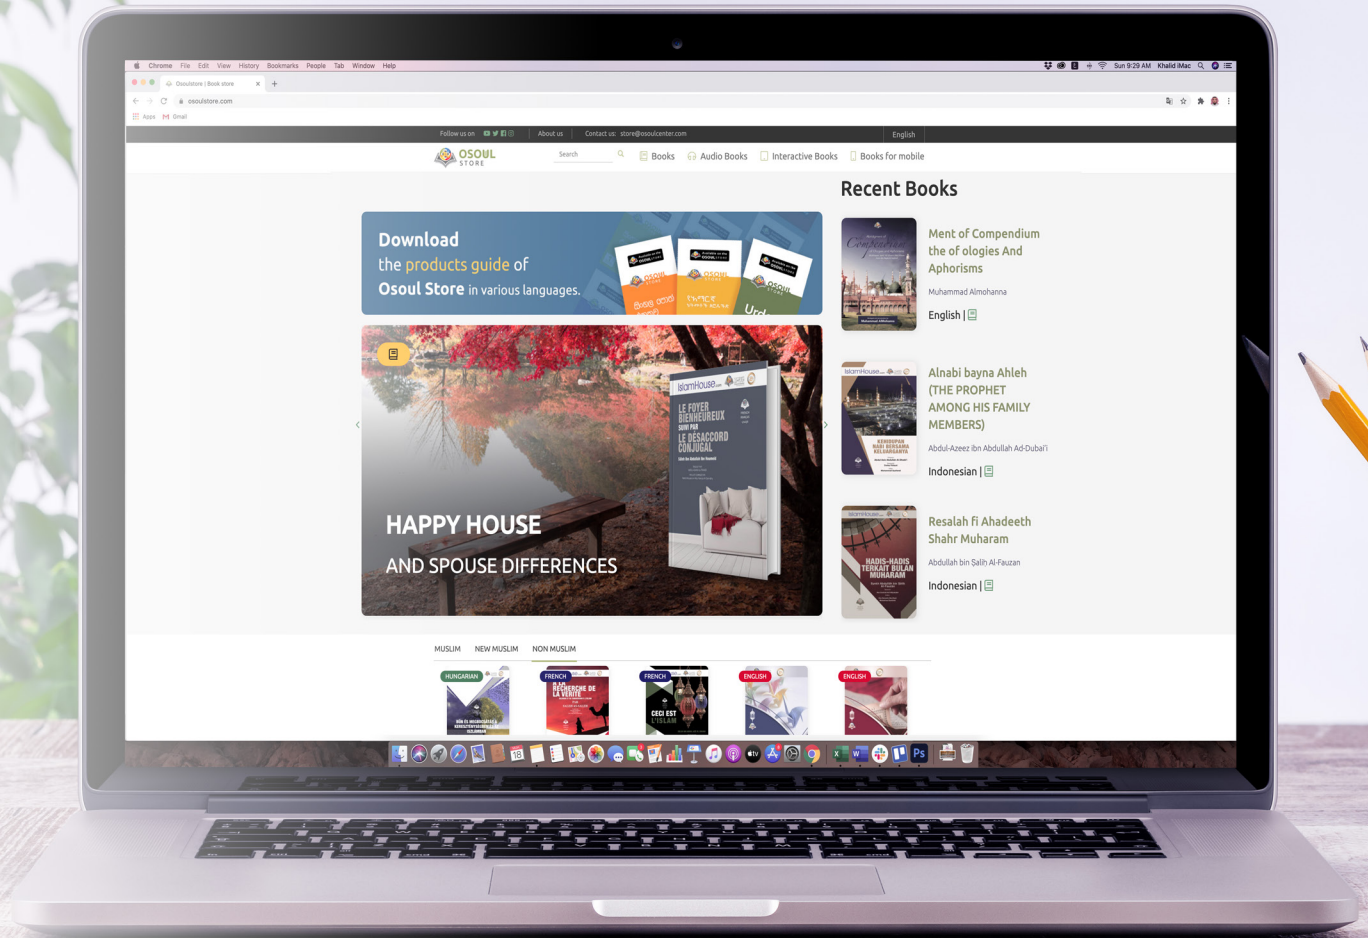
Chrome File Edit View History Bookmarks People Tab Window Help
Sun 9:29 AM Khalid iMac

Osoulstore | Book store
osoulstore.com
Apps Gmail

Follow us on | About us | Contact us: store@osoulcenter.com | English

OSOUL STORE
Search
Books Audio Books Interactive Books Books for mobile

Download the products guide of Osoul Store in various languages.

HAPPY HOUSE
AND SPOUSE DIFFERENCES

LE FOYER BIENHEUREUX SUIVI PAR LE DÉSACCORD CONJUGAL

Recent Books

Ment of Compendium the of ologies And Aphorisms
Muhammad Almohanna
English |

Alnabi bayna Ahleh (THE PROPHET AMONG HIS FAMILY MEMBERS)
Abdul-Azeez ibn Abdullah Ad-Dubai'i
Indonesian |

Resalah fi Ahadeeth Shahr Muharam
Abdullah bin Salih Al-Fauzan
Indonesian |

MUSLIM NEW MUSLIM NON MUSLIM

HUNGARIAN FRENCH FRENCH ENGLISH ENGLISH
LA RECHERCHE DE LA VÉRITÉ
CECI EST L'ISLAM